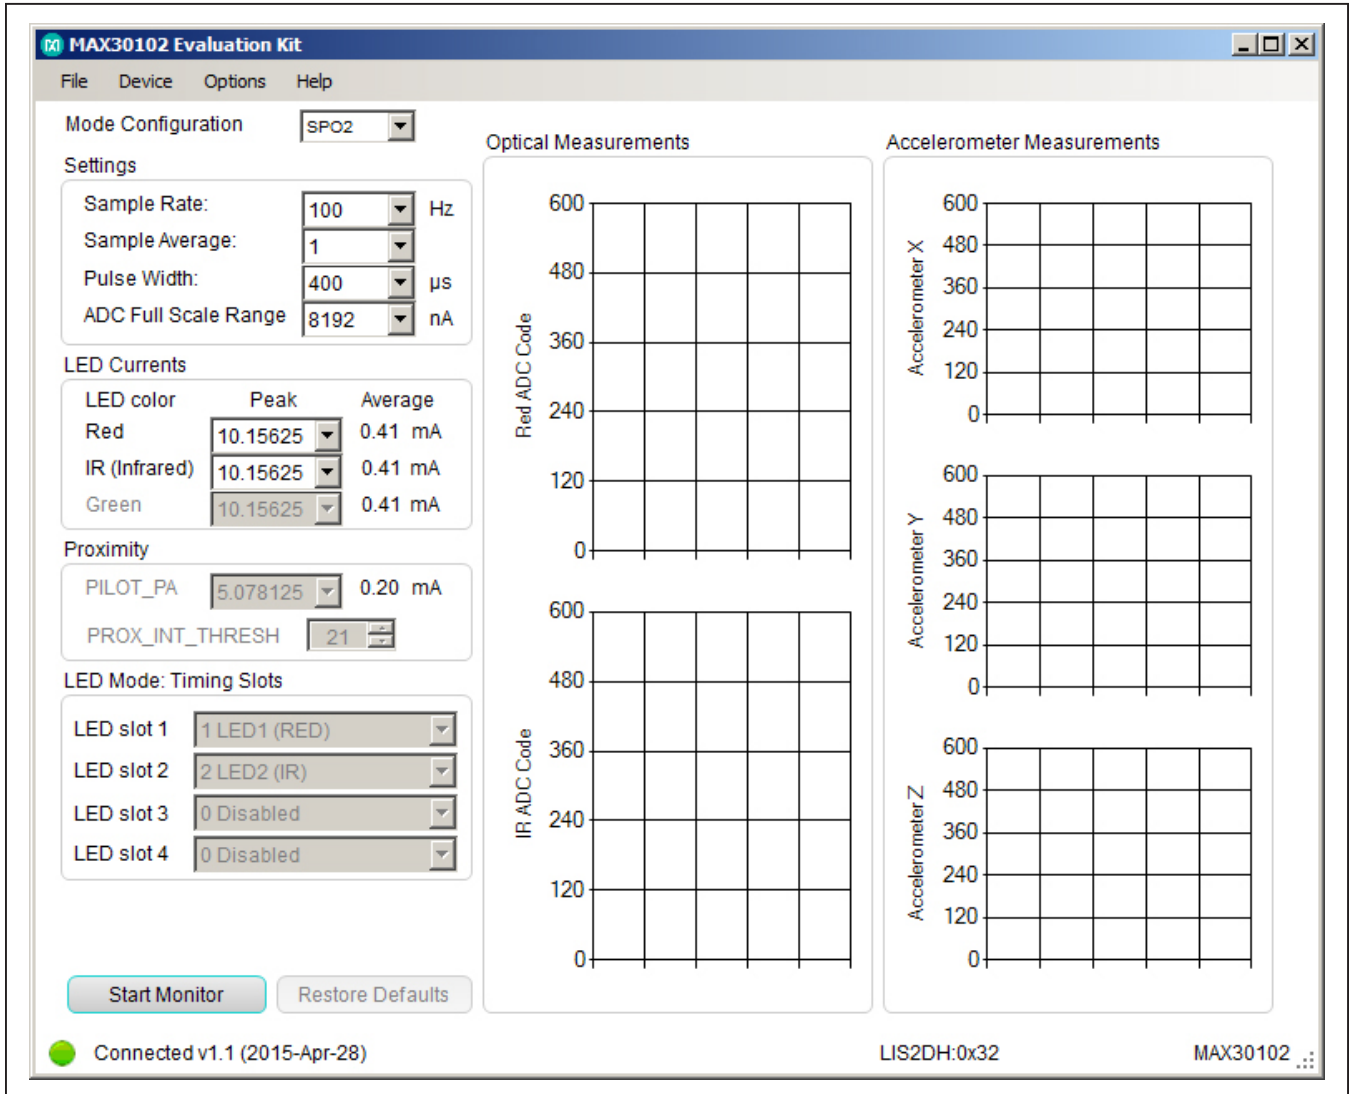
MAX30102 Evaluation Kit

File Device Options Help

Mode Configuration SPO2

Settings

Sample Rate: 100 Hz
Sample Average: 1
Pulse Width: 400 μs
ADC Full Scale Range 8192 nA

LED Currents

| LED color | Peak | Average |
|---|---|---|
| Red | 10.15625 | 0.41 mA |
| IR (Infrared) | 10.15625 | 0.41 mA |
| Green | 10.15625 | 0.41 mA |

Proximity

PILOT_PA 5.078125 0.20 mA
PROX_INT_THRESH 21

LED Mode: Timing Slots

LED slot 1 1 LED1 (RED)
LED slot 2 2 LED2 (IR)
LED slot 3 0 Disabled
LED slot 4 0 Disabled

Start Monitor Restore Defaults

Optical Measurements

Red ADC Code
600
480
360
240
120
0

IR ADC Code
600
480
360
240
120
0

Accelerometer Measurements

Accelerometer X
600
480
360
240
120
0

Accelerometer Y
600
480
360
240
120
0

Accelerometer Z
600
480
360
240
120
0

Connected v1.1 (2015-Apr-28) LIS2DH:0x32 MAX30102